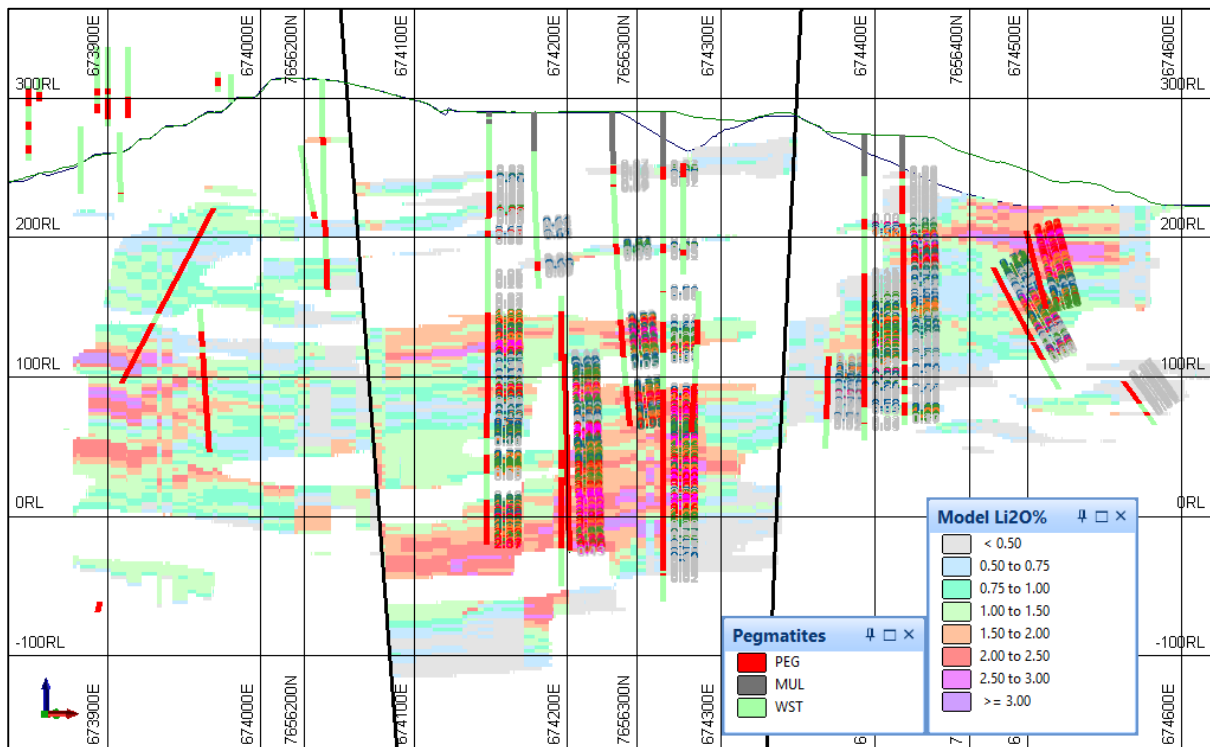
673900E
674000E
7656200N
674100E
674200E
7656300N
674300E
674400E
7656400N
674500E
3674600E

300RL
200RL
100RL
0RL
-100RL

300RL
200RL
100RL
0RL
-100RL

673900E
674000E
7656200N
674100E
674200E
7656300N
674300E
674600E

Pegmatites
PEG
MUL
WST

Model Li2O%
< 0.50
0.50 to 0.75
0.75 to 1.00
1.00 to 1.50
1.50 to 2.00
2.00 to 2.50
2.50 to 3.00
>= 3.00